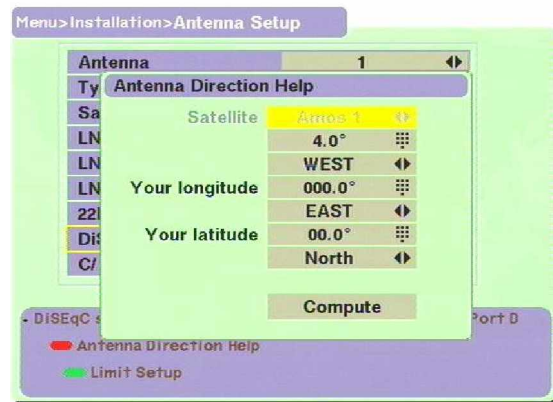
Menu>Installation>Antenna Setup

Antenna 1
Ty
Sa
LN
LN
LN
22
Di
C/

Antenna Direction Help

Satellite Amos 1
4.0°
WEST
Your longitude 000.0°
EAST
Your latitude 00.0°
North

Compute

- DiSEqC s Port D
Antenna Direction Help
Limit Setup